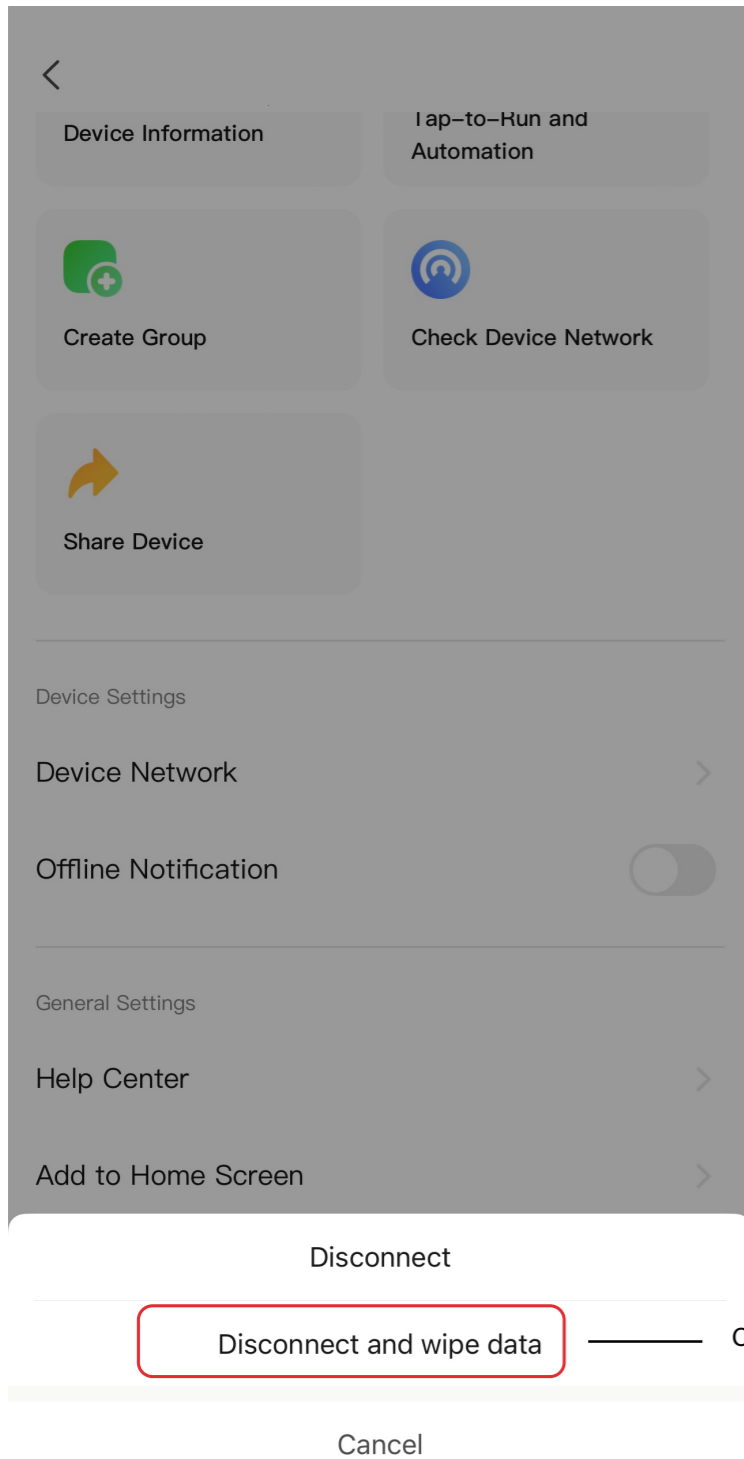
<

Device Information

Tap-to-Run and Automation

Create Group

Check Device Network

Share Device

Device Settings

Device Network

Offline Notification

General Settings

Help Center

Add to Home Screen

Disconnect

Disconnect and wipe data

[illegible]

Cancel